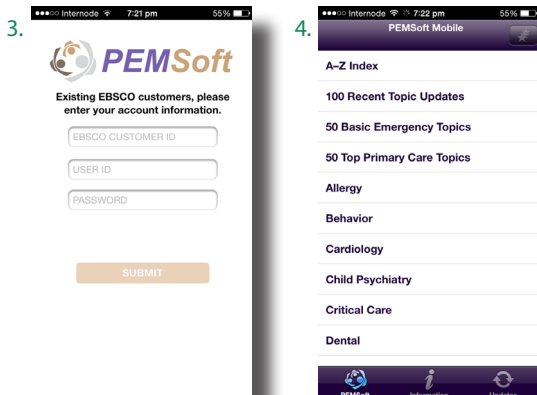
3.

●●●○○ Internode 7:21 pm 55%

PEMSoft

Existing EBSCO customers, please enter your account information.

EBSCO CUSTOMER ID

USER ID

PASSWORD

SUBMIT

4.

●●●○○ Internode 7:22 pm 55%

PEMSoft Mobile

A–Z Index

100 Recent Topic Updates

50 Basic Emergency Topics

50 Top Primary Care Topics

Allergy

Behavior

Cardiology

Child Psychiatry

Critical Care

Dental

PEMSoft Information Updates